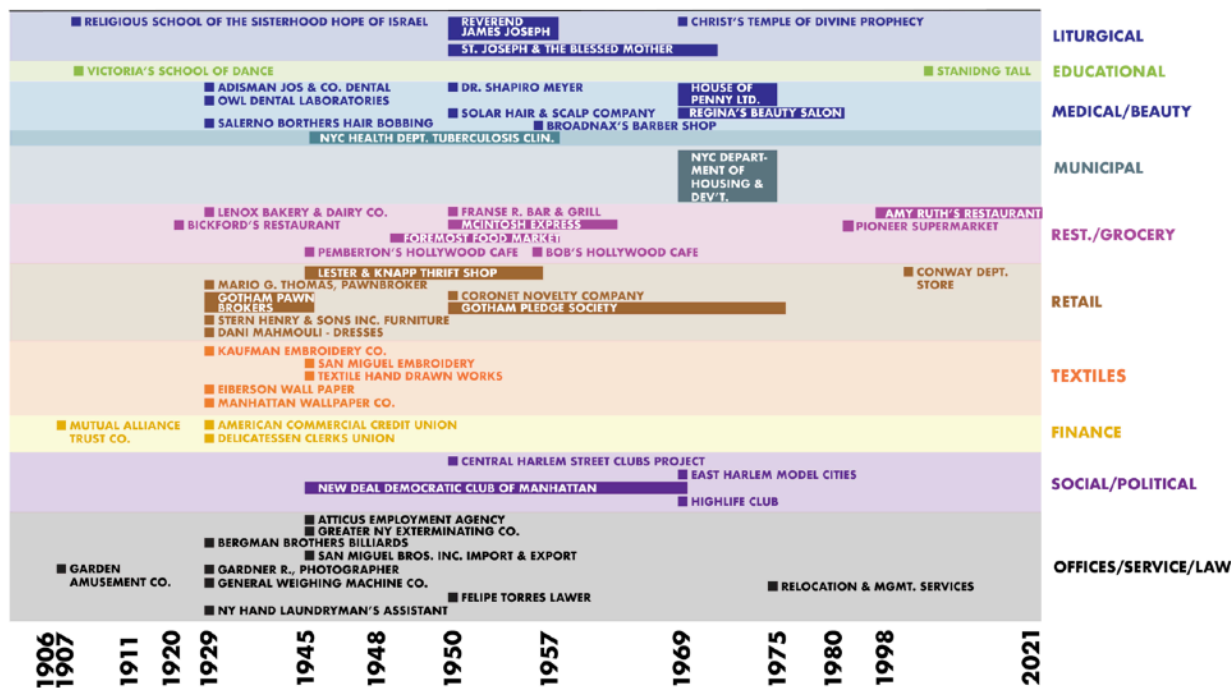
RELIGIOUS SCHOOL OF THE SISTERHOOD HOPE OF ISRAEL
REVEREND JAMES JOSEPH
CHRIST'S TEMPLE OF DIVINE PROPHECY
ST. JOSEPH & THE BLESSED MOTHER
LITURGICAL

VICTORIA'S SCHOOL OF DANCE
STANIDNG TALL
EDUCATIONAL

ADISMAN JOS & CO. DENTAL
OWL DENTAL LABORATORIES
SALERNO BORTHERS HAIR BOBBING
DR. SHAPIRO MEYER
SOLAR HAIR & SCALP COMPANY
HOUSE OF PENNY LTD.
REGINA'S BEAUTY SALON
BROADNAX'S BARBER SHOP
NYC HEALTH DEPT. TUBERCULOSIS CLIN.
MEDICAL/BEAUTY

NYC DEPARTMENT OF HOUSING & DEV'T.
MUNICIPAL

LENOX BAKERY & DAIRY CO.
BICKFORD'S RESTAURANT
FRANSE R. BAR & GRILL
MCINTOSH EXPRESS
FOREMOST FOOD MARKET
PEMBERTON'S HOLLYWOOD CAFE
BOB'S HOLLYWOOD CAFE
AMY RUTH'S RESTAURANT
PIONEER SUPERMARKET
REST./GROCERY

LESTER & KNAPP THRIFT SHOP
MARIO G. THOMAS, PAWNBROKER
GOTHAM PAWN BROKERS
STERN HENRY & SONS INC. FURNITURE
DANI MAHMOULI - DRESSES
CORONET NOVELTY COMPANY
GOTHAM PLEDGE SOCIETY
CONWAY DEPT. STORE
RETAIL

KAUFMAN EMBROIDERY CO.
SAN MIGUEL EMBROIDERY
TEXTILE HAND DRAWN WORKS
EIBERSON WALL PAPER
MANHATTAN WALLPAPER CO.
TEXTILES

MUTUAL ALLIANCE TRUST CO.
AMERICAN COMMERCIAL CREDIT UNION
DELICATESSEN CLERKS UNION
FINANCE

CENTRAL HARLEM STREET CLUBS PROJECT
EAST HARLEM MODEL CITIES
NEW DEAL DEMOCRATIC CLUB OF MANHATTAN
HIGHLIFE CLUB
SOCIAL/POLITICAL

ATTICUS EMPLOYMENT AGENCY
GREATER NY EXTERMINATING CO.
BERGMAN BROTHERS BILLIARDS
SAN MIGUEL BROS. INC. IMPORT & EXPORT
GARDEN AMUSEMENT CO.
GARDNER R., PHOTOGRAPHER
GENERAL WEIGHING MACHINE CO.
FELIPE TORRES LAWER
NY HAND LAUNDRYMAN'S ASSISTANT
RELOCATION & MGMT. SERVICES
OFFICES/SERVICE/LAW

1906 1907 1911 1920 1929 1945 1948 1950 1957 1969 1975 1980 1998 2021